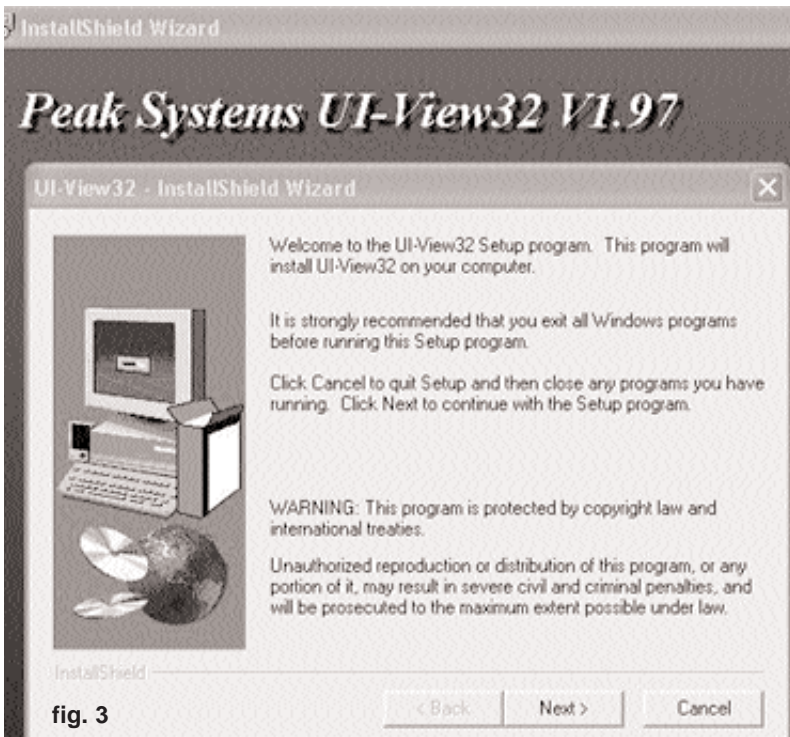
InstallShield Wizard

Peak Systems UI-View32 V1.97

UI-View32 - InstallShield Wizard

Welcome to the UI-View32 Setup program. This program will install UI-View32 on your computer.

It is strongly recommended that you exit all Windows programs before running this Setup program.

Click Cancel to quit Setup and then close any programs you have running. Click Next to continue with the Setup program.

WARNING: This program is protected by copyright law and international treaties.

Unauthorized reproduction or distribution of this program, or any portion of it, may result in severe civil and criminal penalties, and will be prosecuted to the maximum extent possible under law.

InstallShield

fig. 3

< Back

Next >

Cancel